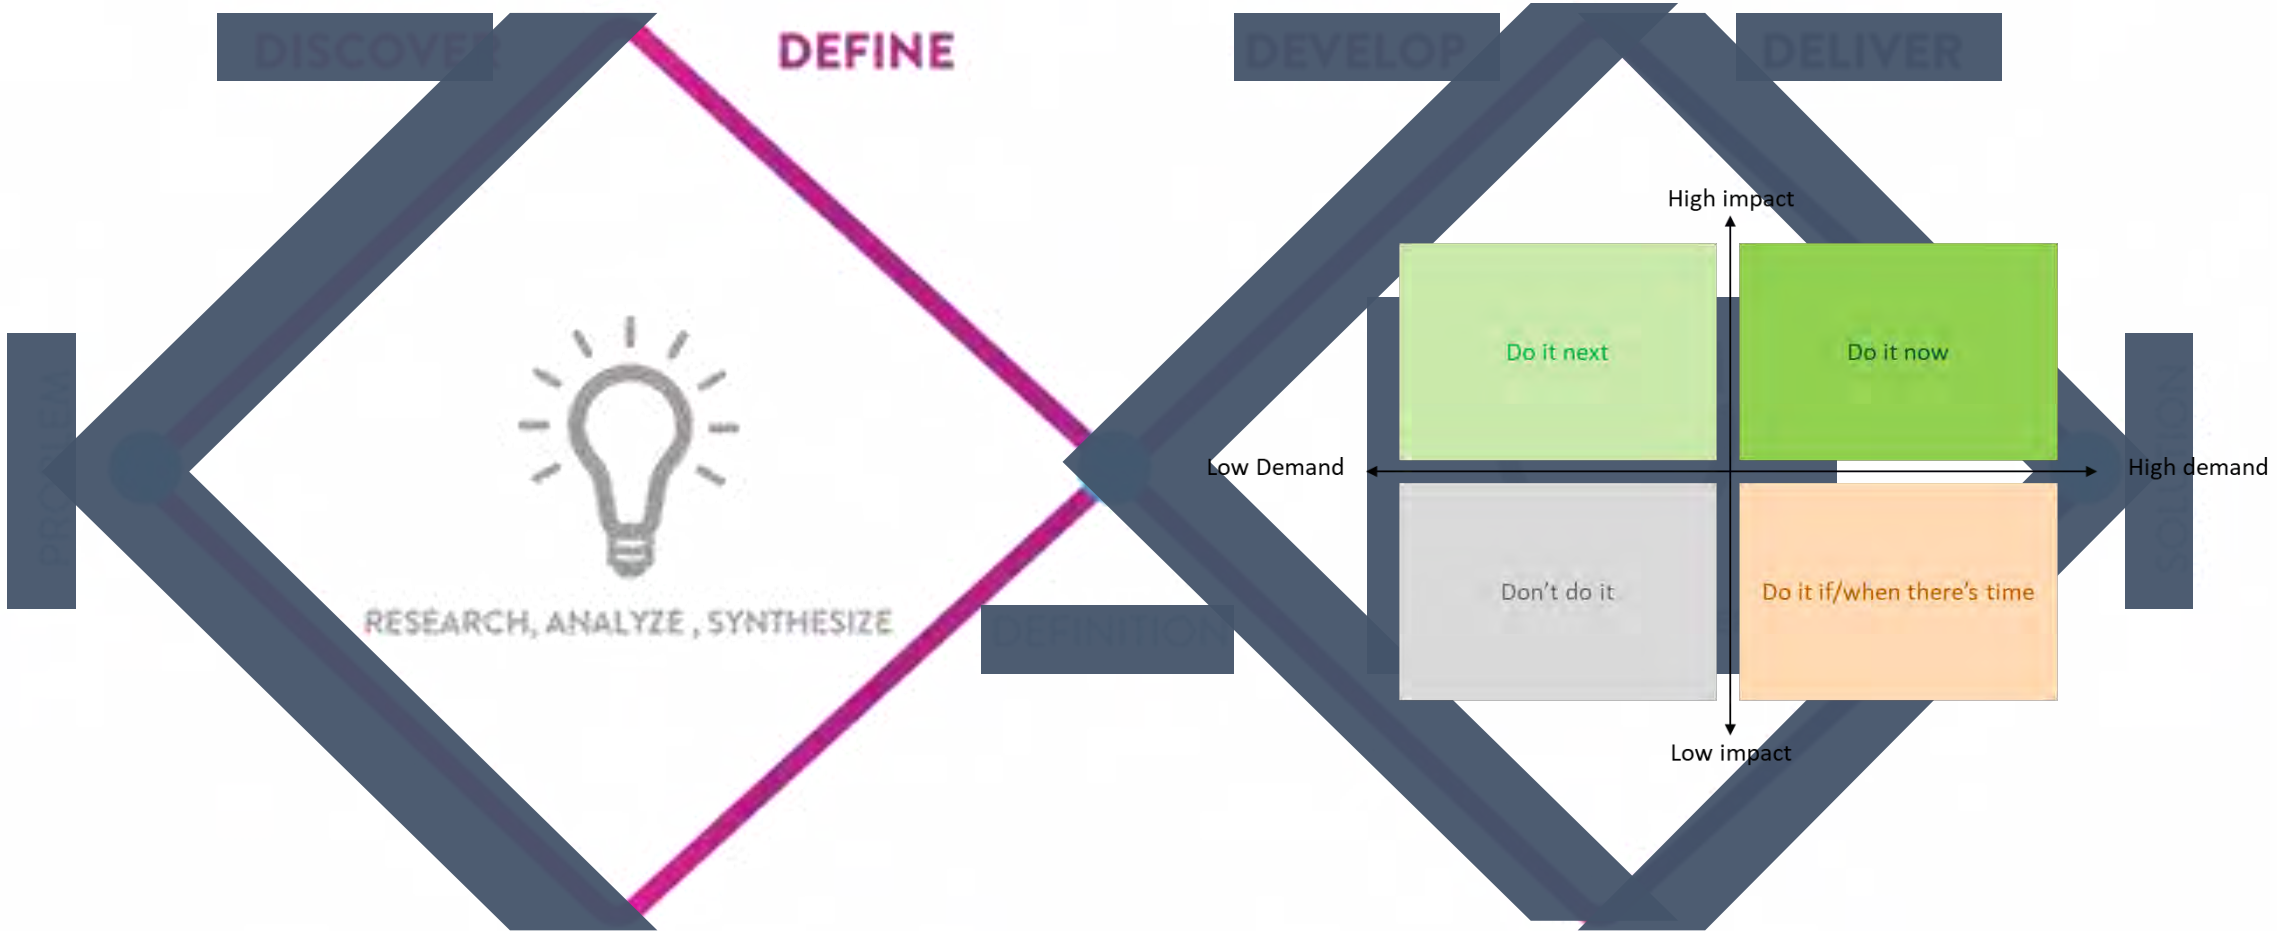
DISCOVER

DEFINE

DEVELOP

DELIVER

PROBLEM

RESEARCH, ANALYZE , SYNTHESIZE

DEFINITION

SOLUTION

High impact

Do it next

Do it now

Low Demand

High demand

Don't do it

Do it if/when there's time

Low impact